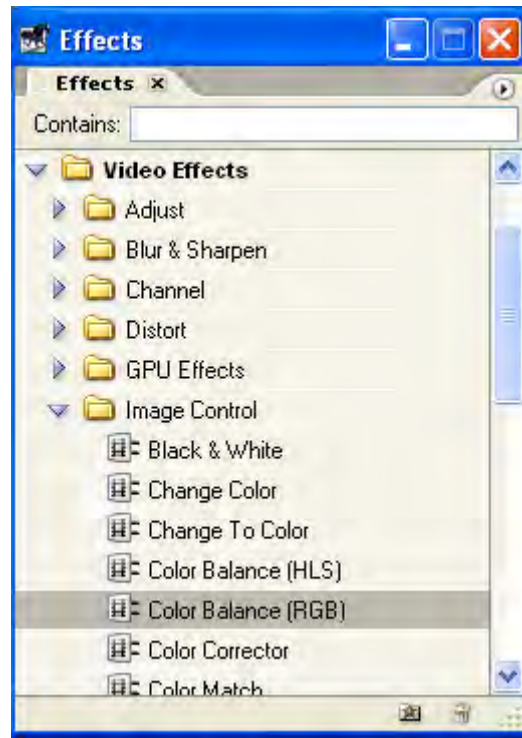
Effects

Effects ×

Contains:

Video Effects

Adjust

Blur & Sharpen

Channel

Distort

GPU Effects

Image Control

Black & White

Change Color

Change To Color

Color Balance (HLS)

Color Balance (RGB)

Color Corrector

Color Match